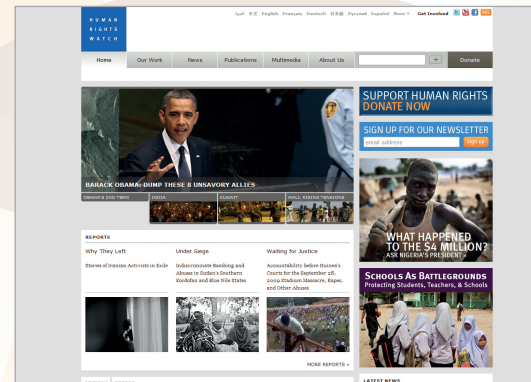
HUMAN RIGHTS WATCH

عربي 中文 English Français Deutsch 日本語 Русский Español More » Get Involved

Home Our Work News Publications Multimedia About Us → Donate

BARACK OBAMA: DUMP THESE 8 UNSAVORY ALLIES

OBAMA'S 2ND TERM INDIA KUWAIT MALI: RISING TENSIONS

REPORTS

Why They Left
Stories of Iranian Activists in Exile

Under Siege
Indiscriminate Bombing and Abuses in Sudan's Southern Kordofan and Blue Nile States

Waiting for Justice
Accountability before Guinea's Courts for the September 28, 2009 Stadium Massacre, Rapes, and Other Abuses

MORE REPORTS »

SUPPORT HUMAN RIGHTS DONATE NOW

SIGN UP FOR OUR NEWSLETTER
email address Sign up

WHAT HAPPENED TO THE $4 MILLION?
ASK NIGERIA'S PRESIDENT »

SCHOOLS AS BATTLEGROUNDS
Protecting Students, Teachers, & Schools

LATEST NEWS